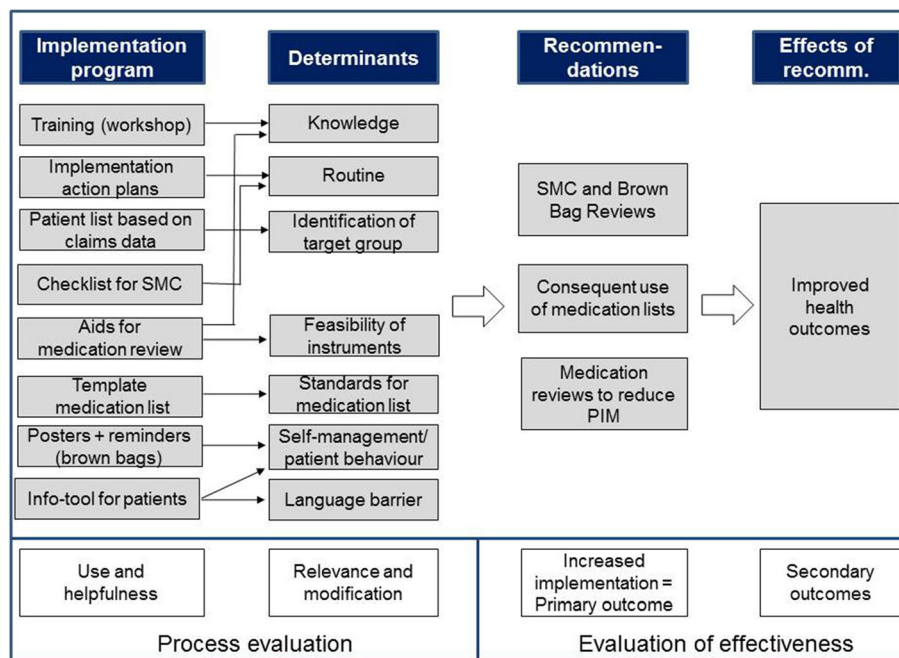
Implementation program

Determinants

Recommendations

Effects of recomm.

Training (workshop)

Knowledge

Implementation action plans

Routine

Patient list based on claims data

Identification of target group

Checklist for SMC

Aids for medication review

Feasibility of instruments

Template medication list

Standards for medication list

Posters + reminders (brown bags)

Self-management/ patient behaviour

Info-tool for patients

Language barrier

SMC and Brown Bag Reviews

Consequent use of medication lists

Medication reviews to reduce PIM

Improved health outcomes

Use and helpfulness

Relevance and modification

Process evaluation

Increased implementation = Primary outcome

Secondary outcomes

Evaluation of effectiveness